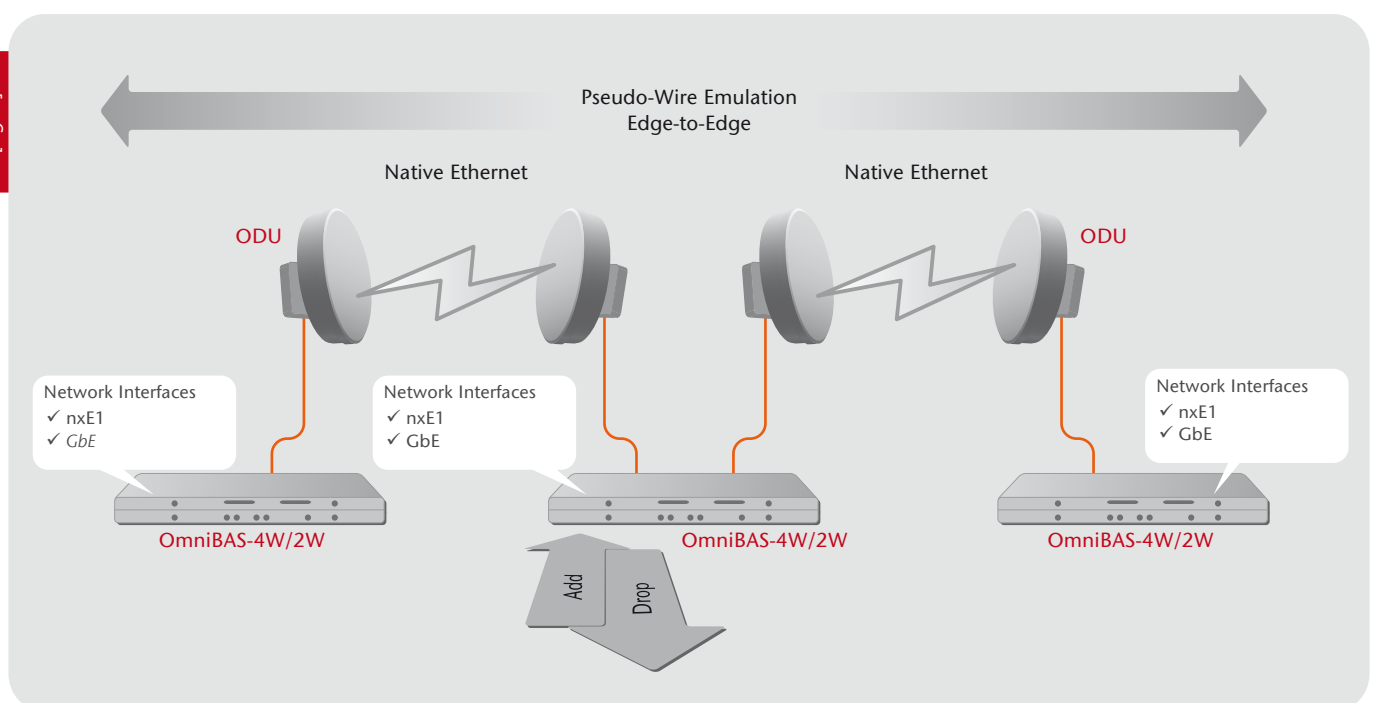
Pseudo-Wire Emulation
Edge-to-Edge

Native Ethernet

Native Ethernet

ODU

ODU

Network Interfaces
✓ nxE1
✓ GbE

Network Interfaces
✓ nxE1
✓ GbE

Network Interfaces
✓ nxE1
✓ GbE

OmniBAS-4W/2W

OmniBAS-4W/2W

OmniBAS-4W/2W

Add

Drop